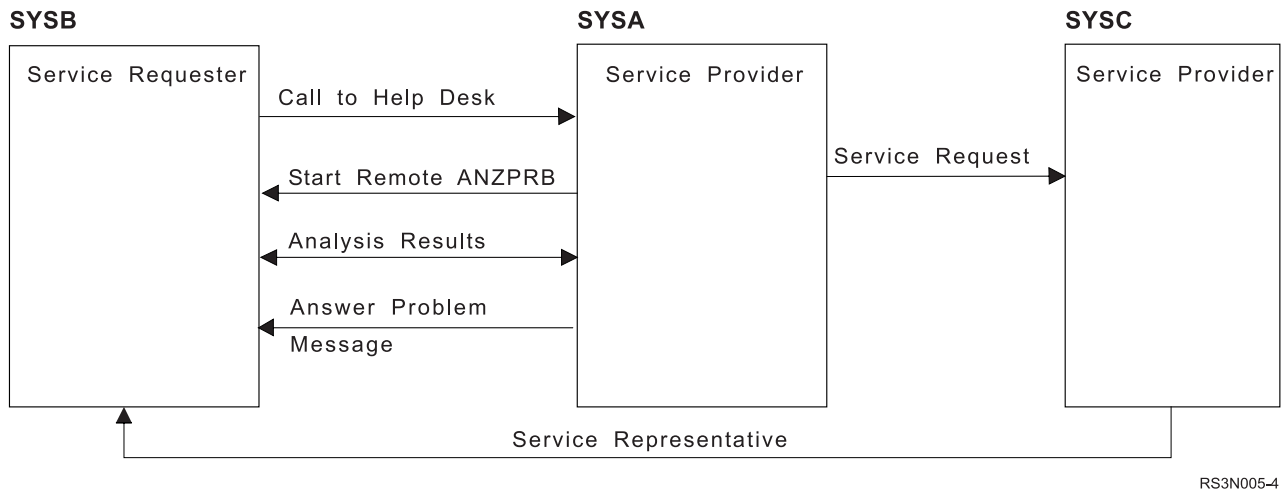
SYSB

Service Requester

SYSA

Service Provider

SYSC

Service Provider

Call to Help Desk

Start Remote ANZPRB

Analysis Results

Answer Problem Message

Service Request

Service Representative

RS3N005-4